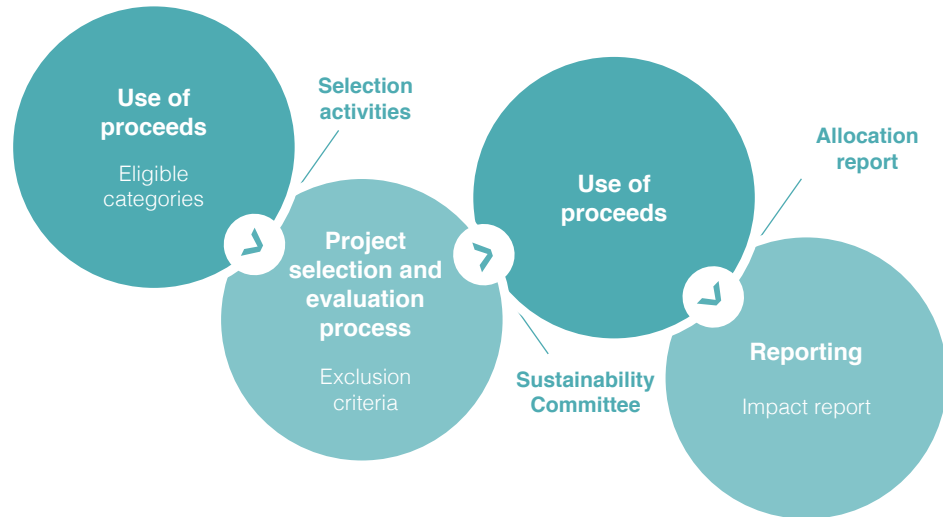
Use of proceeds

Eligible categories

Selection activities

Project selection and evaluation process

Exclusion criteria

Sustainability Committee

Use of proceeds

Allocation report

Reporting

Impact report